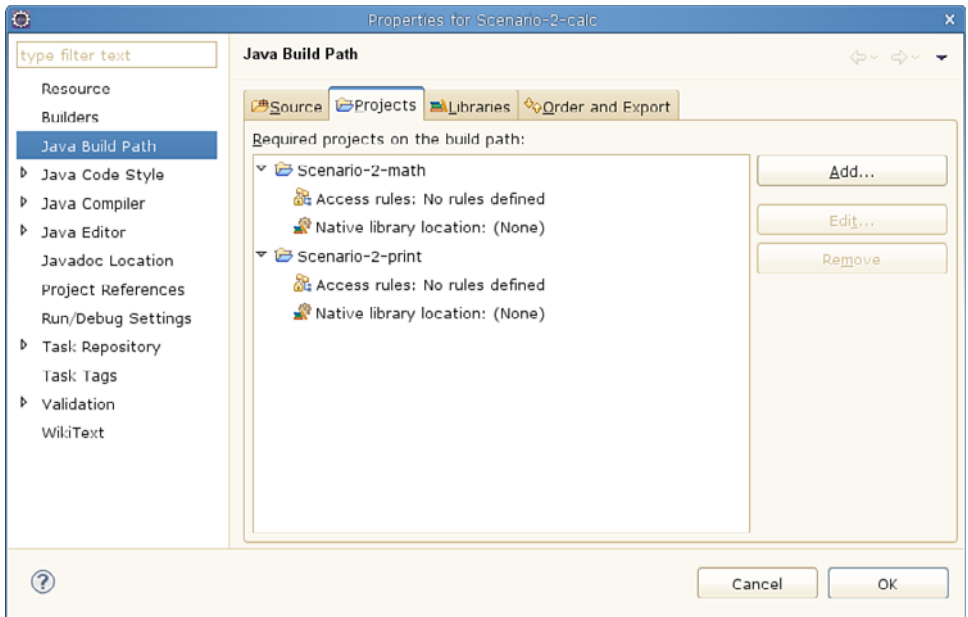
Properties for Scenario-2-calc

type filter text

Resource
Builders
Java Build Path
Java Code Style
Java Compiler
Java Editor
Javadoc Location
Project References
Run/Debug Settings
Task Repository
Task Tags
Validation
WikiText

Java Build Path

Source
Projects
Libraries
Order and Export

Required projects on the build path:

Scenario-2-math
Access rules: No rules defined
Native library location: (None)
Scenario-2-print
Access rules: No rules defined
Native library location: (None)

Add...
Edit...
Remove

?
Cancel
OK